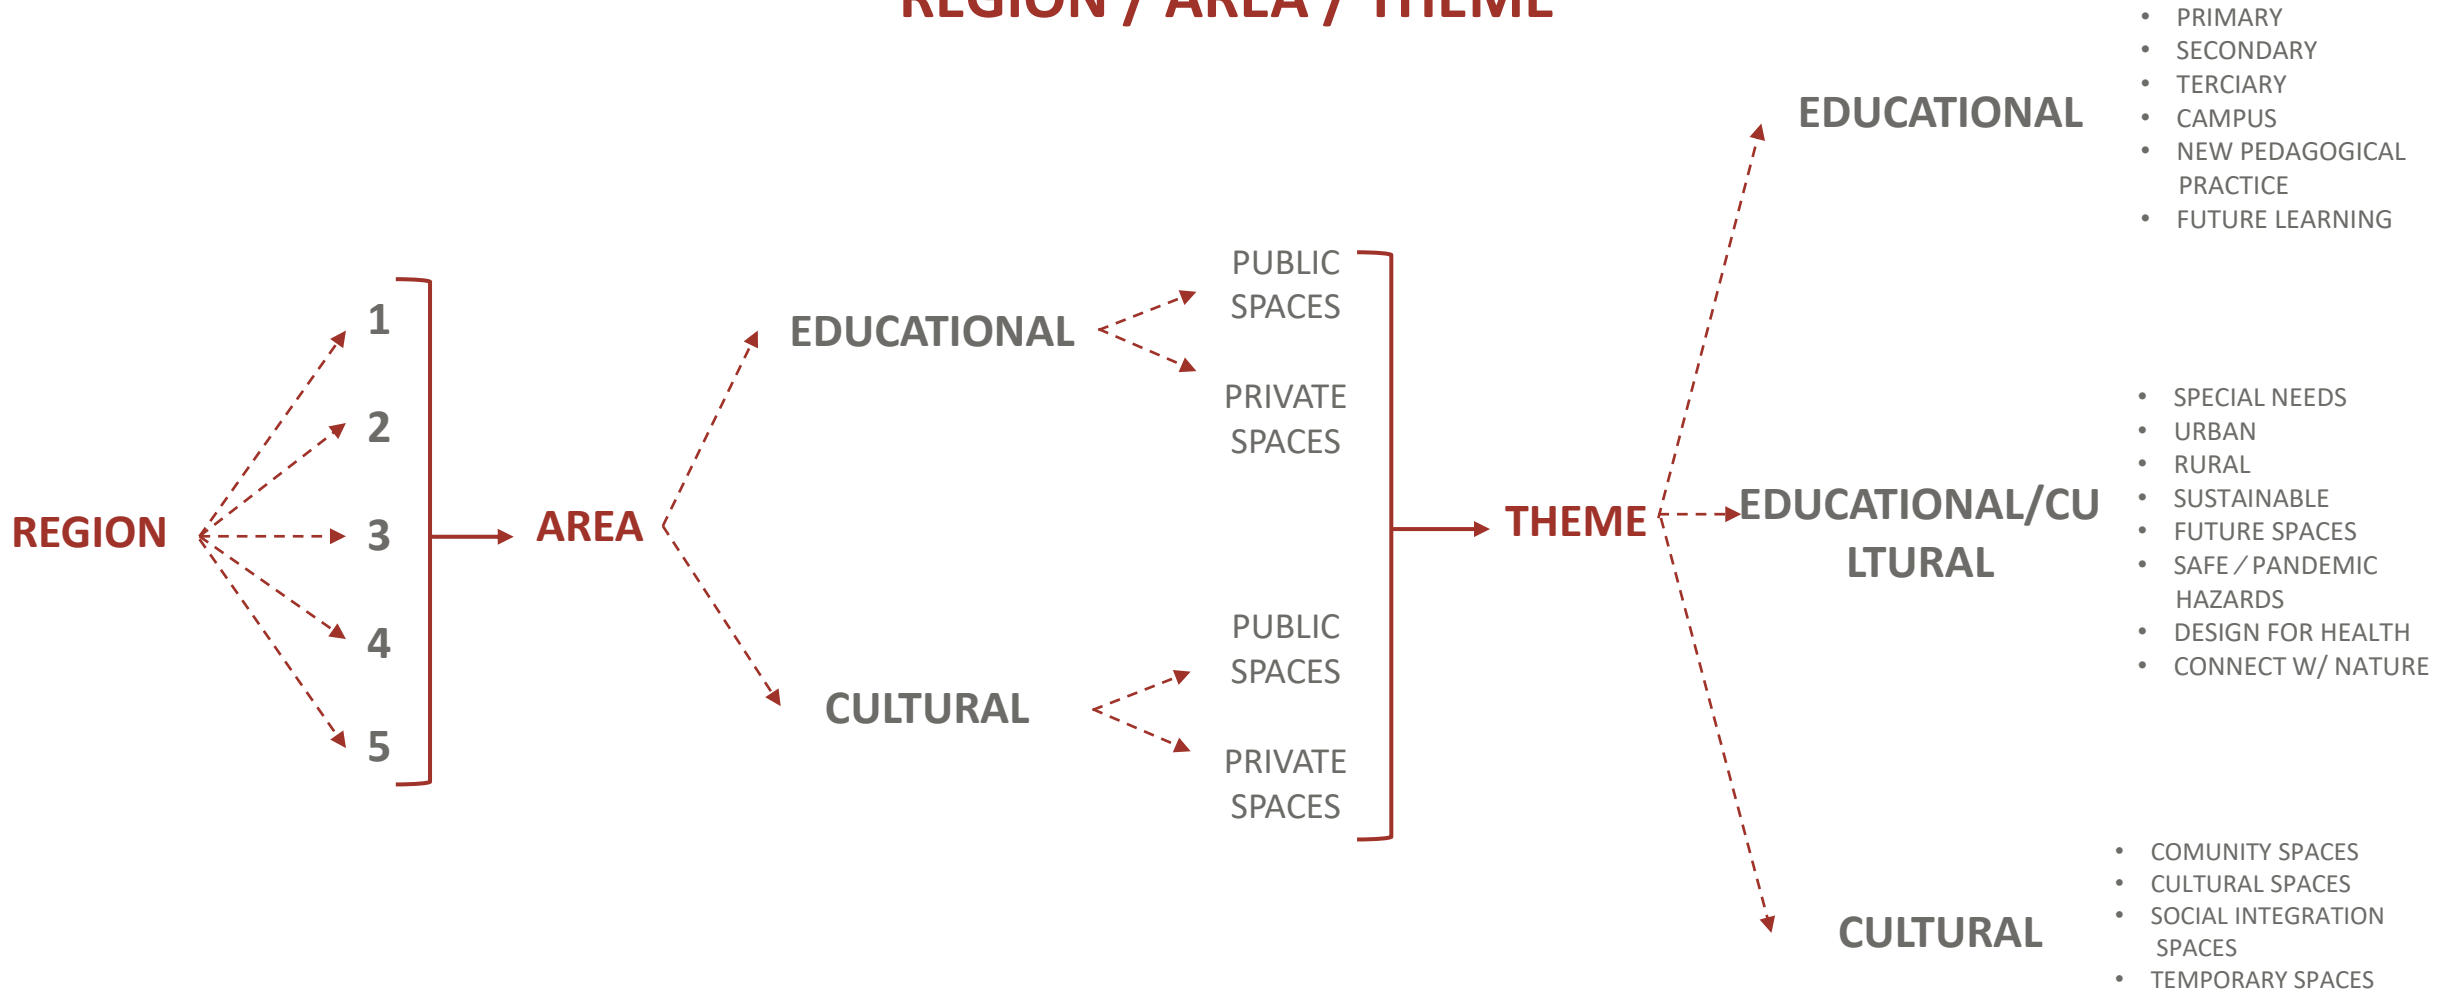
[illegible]

REGION

1

2

3

4

5

AREA

EDUCATIONAL

PUBLIC SPACES

PRIVATE SPACES

CULTURAL

PUBLIC SPACES

PRIVATE SPACES

THEME

EDUCATIONAL

- PRIMARY
- SECONDARY
- TERCIARY
- CAMPUS
- NEW PEDAGOGICAL PRACTICE
- FUTURE LEARNING

EDUCATIONAL/CULTURAL

- SPECIAL NEEDS
- URBAN
- RURAL
- SUSTAINABLE
- FUTURE SPACES
- SAFE / PANDEMIC HAZARDS
- DESIGN FOR HEALTH
- CONNECT W/ NATURE

CULTURAL

- COMUNITY SPACES
- CULTURAL SPACES
- SOCIAL INTEGRATION SPACES
- TEMPORARY SPACES